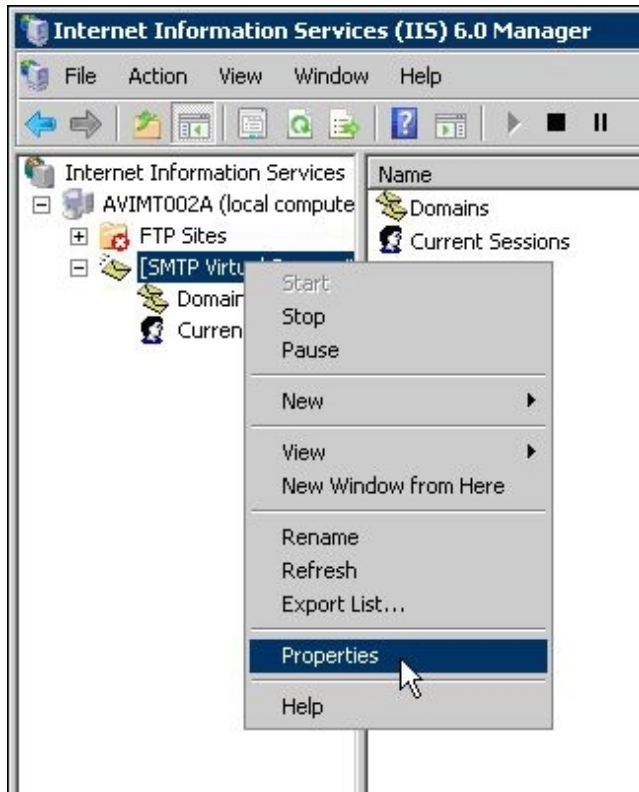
Internet Information Services (IIS) 6.0 Manager

File Action View Window Help

Internet Information Services
AVIMT002A (local compute
FTP Sites
[SMTP Virtu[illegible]
Domain
Curren

Name
Domains
Current Sessions

Start
Stop
Pause
New
View
New Window from Here
Rename
Refresh
Export List...
Properties
Help